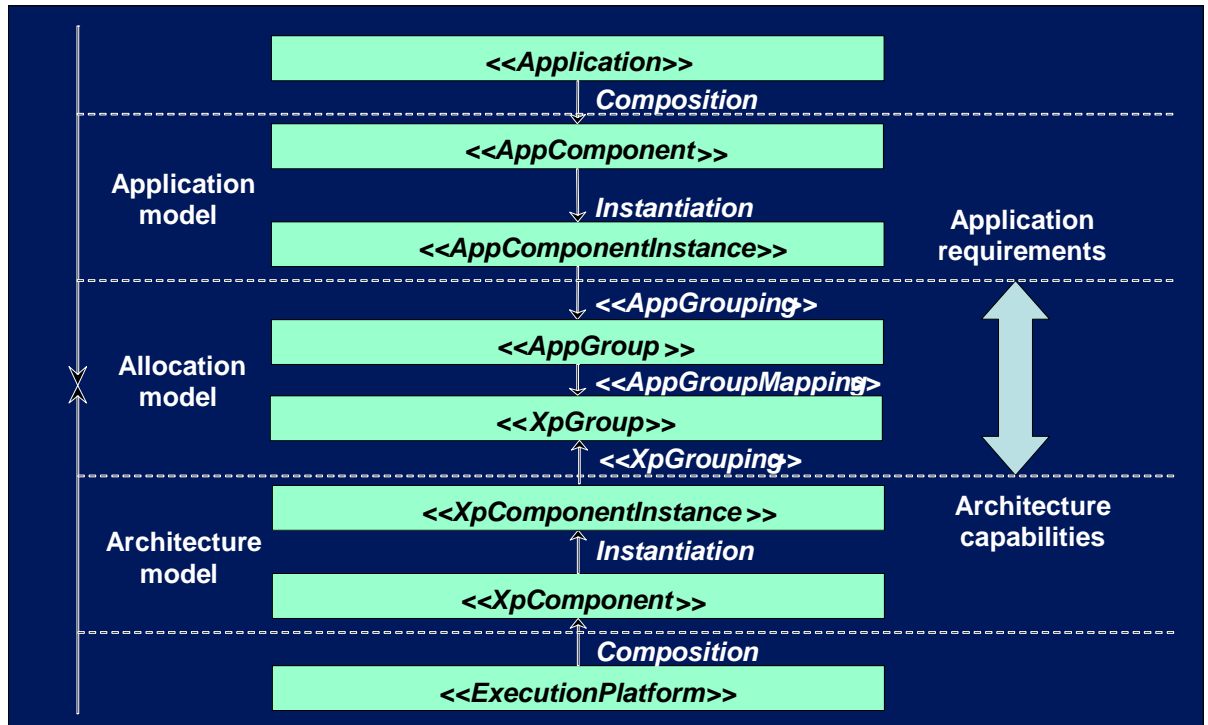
<<Application>>

Composition

<<AppComponent>>

Application model

Instantiation

<<AppComponentInstance>>

Application requirements

<<AppGrouping>>

<<AppGroup>>

Allocation model

<<AppGroupMapping>>

<<XpGroup>>

<<XpGrouping>>

<<XpComponentInstance>>

Architecture capabilities

Architecture model

Instantiation

<<XpComponent>>

Composition

<<ExecutionPlatform>>